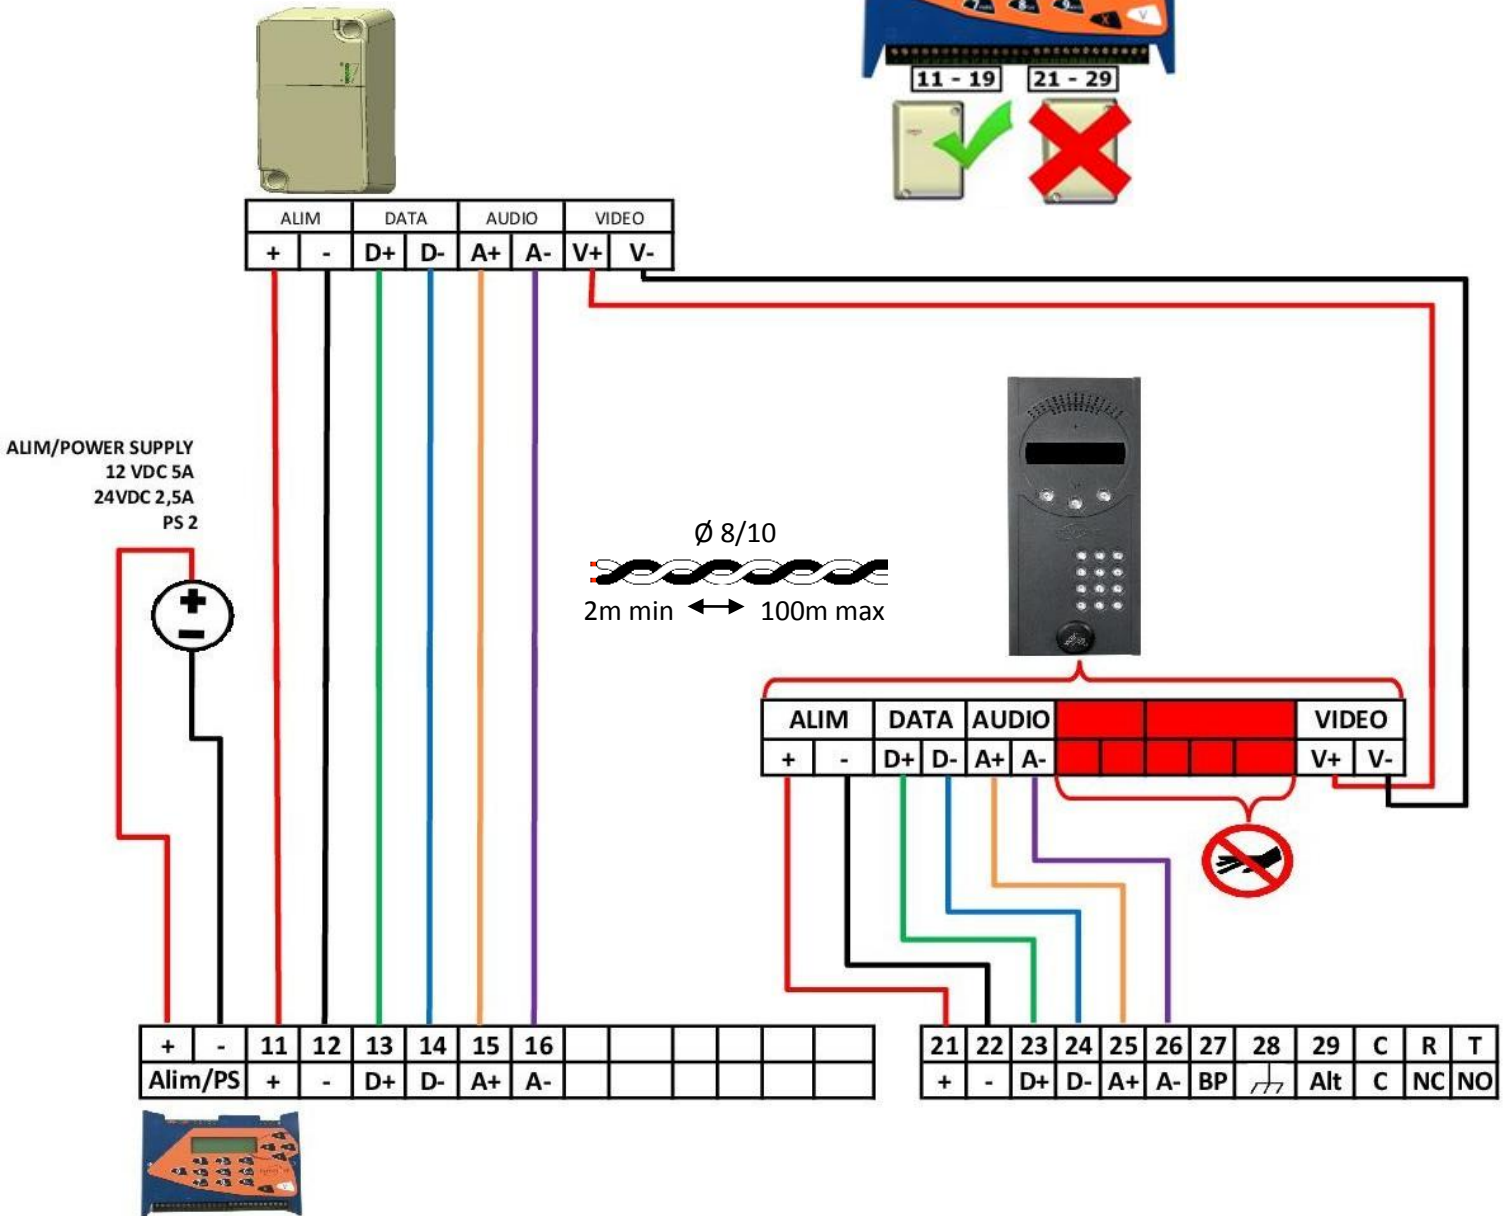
11 - 19
21 - 29

| ALIM | | DATA | | AUDIO | | VIDEO | |
|---|---|---|---|---|---|---|---|
| + | - | D+ | D- | A+ | A- | V+ | V- |

ALIM/POWER SUPPLY
12 VDC 5A
24VDC 2,5A
PS 2

Ø 8/10
2m min ⟷ 100m max

| ALIM | | DATA | | AUDIO | | | | | | | VIDEO | |
|---|---|---|---|---|---|---|---|---|---|---|---|---|
| + | - | D+ | D- | A+ | A- | | | | | | V+ | V- |

| + | - | 11 | 12 | 13 | 14 | 15 | 16 | | | | | | |
|---|---|---|---|---|---|---|---|---|---|---|---|---|---|
| Alim/PS | | + | - | D+ | D- | A+ | A- | | | | | | |

| 21 | 22 | 23 | 24 | 25 | 26 | 27 | 28 | 29 | C | R | T |
|---|---|---|---|---|---|---|---|---|---|---|---|
| + | - | D+ | D- | A+ | A- | BP | $\perp$ | Alt | C | NC | NO |